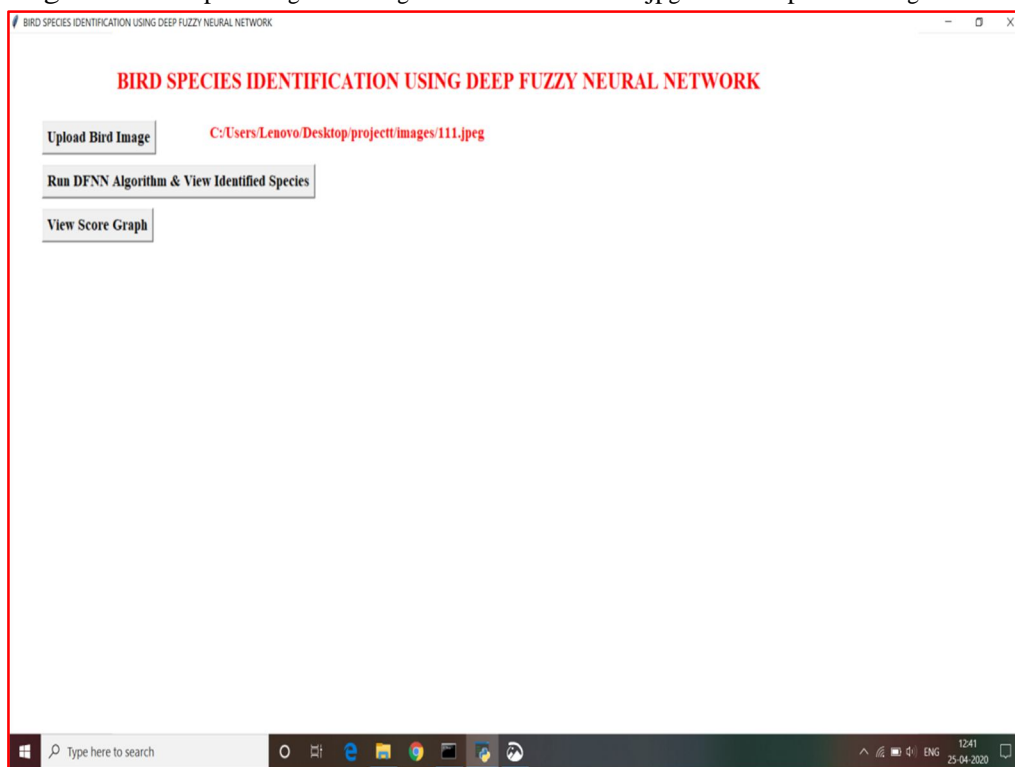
BIRD SPECIES IDENTIFICATION USING DEEP FUZZY NEURAL NETWORK

BIRD SPECIES IDENTIFICATION USING DEEP FUZZY NEURAL NETWORK

Upload Bird Image

C:/Users/Lenovo/Desktop/projectt/images/111.jpeg

Run DFNN Algorithm & View Identified Species

View Score Graph

Type here to search

ENG

12:41
25-04-2020